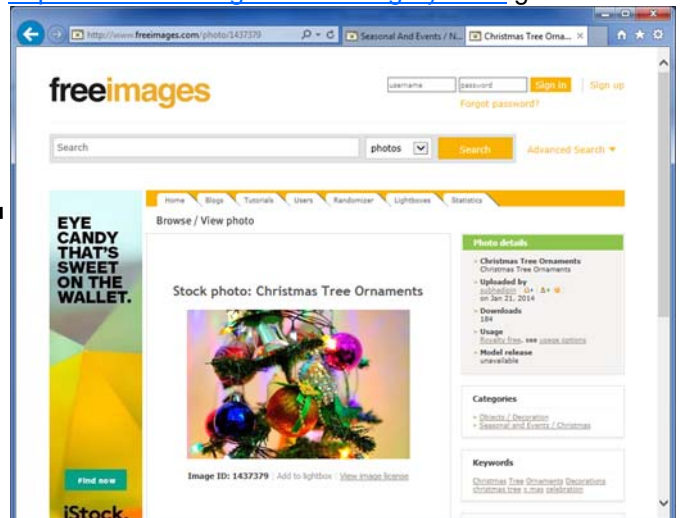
http://www.freeimages.com/photo/1437379

Seasonal And Events / N...

Christmas Tree Orna...

freeimages

username

password

Sign in

Sign up

Forgot password?

Search

photos

Search

Advanced Search

Home

Blogs

Tutorials

Users

Randomizer

Lightboxes

Statistics

Browse / View photo

EYE CANDY THAT'S SWEET ON THE WALLET.

Find now

iStock.

Stock photo: Christmas Tree Ornaments

Image ID: 1437379 | Add to lightbox | View image license

Photo details

Christmas Tree Ornaments
Christmas Tree Ornaments

Uploaded by
subhadgin
on Jan 21, 2014

Downloads
184

Usage
Royalty free, see usage options

Model release
unavailable

Categories

Objects / Decoration
Seasonal and Events / Christmas

Keywords

Christmas Tree Ornaments Decorations christmas tree x-mas celebration